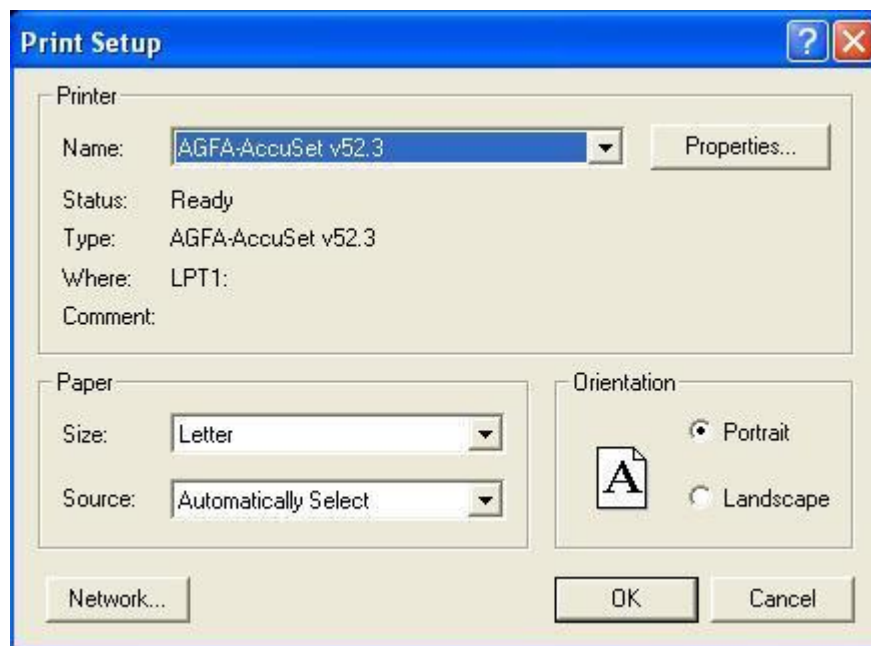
Print Setup

Printer

Name: AGFA-AccuSet v52.3

Properties...

Status: Ready

Type: AGFA-AccuSet v52.3

Where: LPT1:

Comment:

Paper

Size: Letter

Source: Automatically Select

Orientation

A

Portrait

Landscape

Network...

OK

Cancel